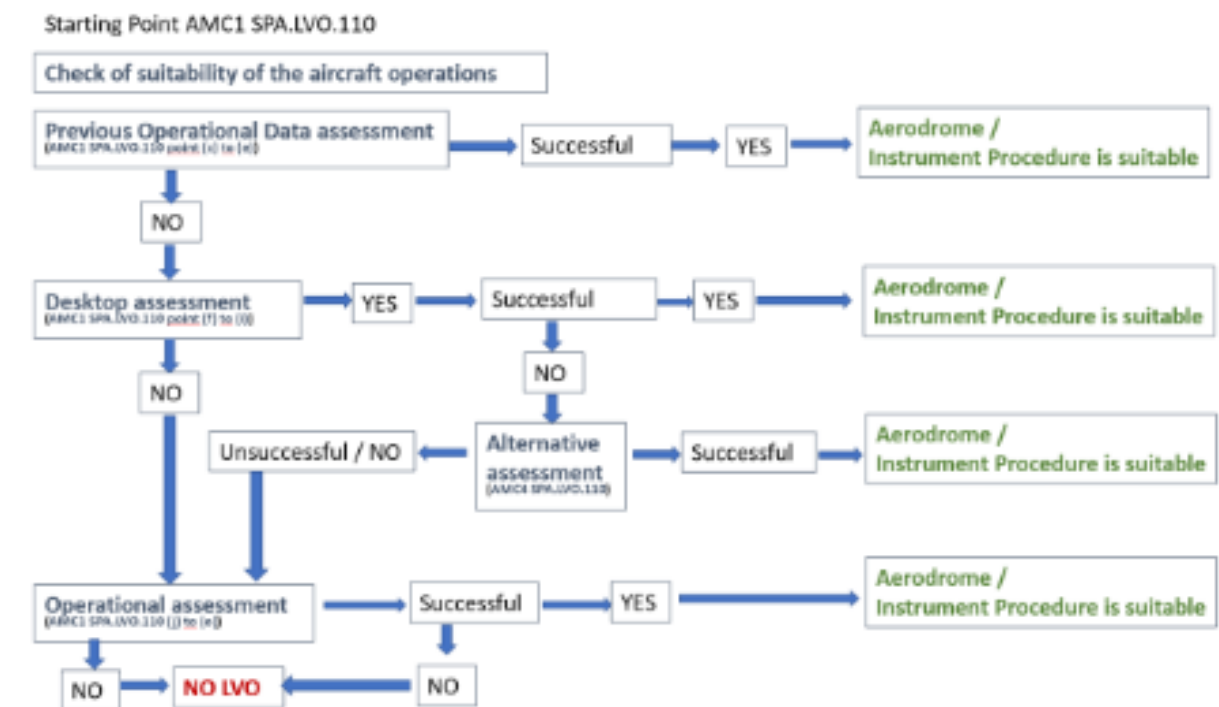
Starting Point AMC1 SPA.LVO.110

Check of suitability of the aircraft operations

Previous Operational Data assessment
(AMC1 SPA.LVO.110 point (c) to (e))

Successful

YES

Aerodrome / Instrument Procedure is suitable

NO

Desktop assessment
(AMC1 SPA.LVO.110 point (f) to (i))

YES

Successful

YES

Aerodrome / Instrument Procedure is suitable

NO

NO

Unsuccessful / NO

Alternative assessment
(AMC4 SPA.LVO.110)

Successful

Aerodrome / Instrument Procedure is suitable

Operational assessment
(AMC1 SPA.LVO.110 (j) to (n))

Successful

YES

Aerodrome / Instrument Procedure is suitable

NO

NO LVO

NO